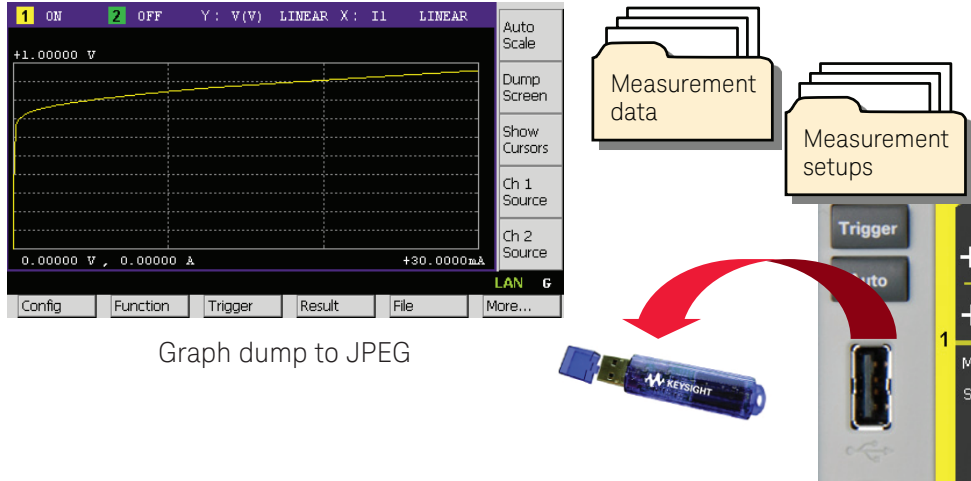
1 ON 2 OFF Y : V(V) LINEAR X : I1 LINEAR

+1.00000 V

0.00000 V , 0.00000 A +30.0000mA

Auto Scale

Dump Screen

Show Cursors

Ch 1 Source

Ch 2 Source

LAN G

Config | Function | Trigger | Result | File | More...

Graph dump to JPEG

Measurement data

Measurement setups

Trigger

Auto

1

KEYSIGHT